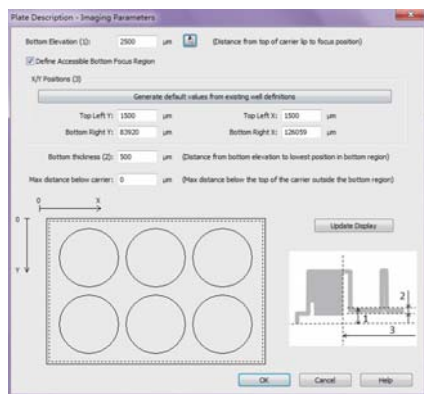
Plate Description - Imaging Parameters

Bottom Elevation (1): 2500 µm (Distance from top of carrier lip to focus position)

Define Accessible Bottom Focus Region

X/Y Positions (3)

Generate default values from existing well definitions

Top Left Y: 1500 µm Top Left X: 1500 µm

Bottom Right Y: 83920 µm Bottom Right X: 126059 µm

Bottom thickness (2): 500 µm (Distance from bottom elevation to lowest position in bottom region)

Max distance below carrier: 0 µm (Max distance below the top of the carrier outside the bottom region)

0 X

Y

Update Display

2

1

3

OK Cancel Help